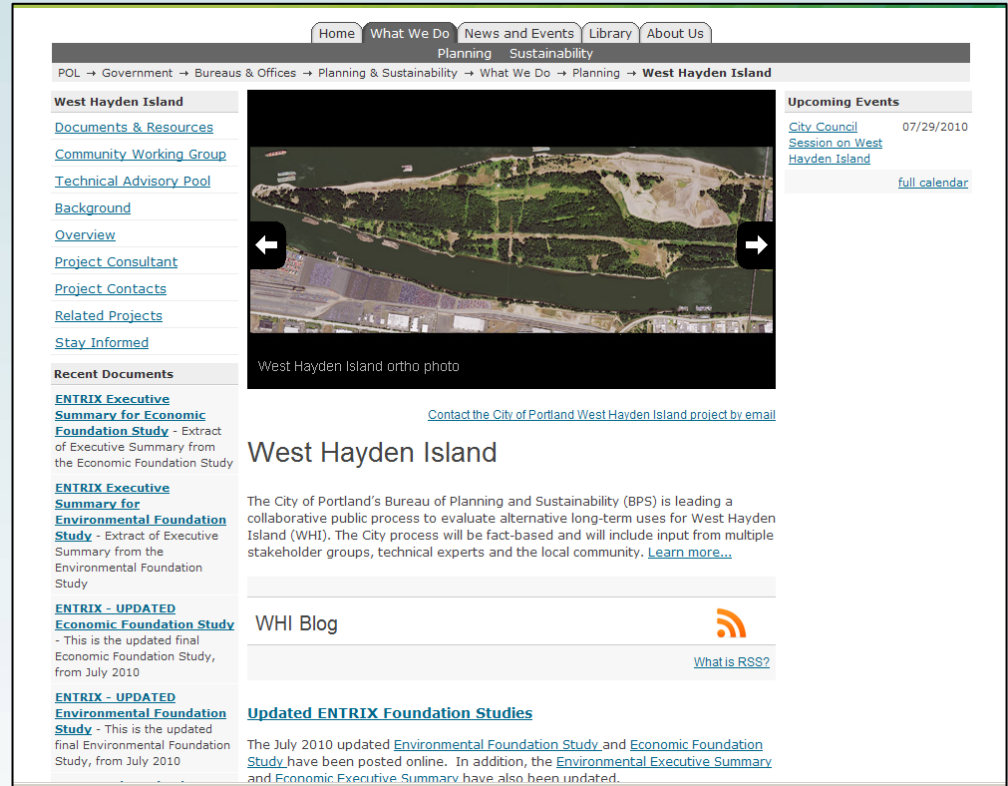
Home What We Do News and Events Library About Us

Planning Sustainability

POL → Government → Bureaus & Offices → Planning & Sustainability → What We Do → Planning → West Hayden Island

West Hayden Island

Documents & Resources

Community Working Group

Technical Advisory Pool

Background

Overview

Project Consultant

Project Contacts

Related Projects

Stay Informed

Recent Documents

ENTRIX Executive Summary for Economic Foundation Study - Extract of Executive Summary from the Economic Foundation Study

ENTRIX Executive Summary for Environmental Foundation Study - Extract of Executive Summary from the Environmental Foundation Study

ENTRIX - UPDATED Economic Foundation Study - This is the updated final Economic Foundation Study, from July 2010

ENTRIX - UPDATED Environmental Foundation Study - This is the updated final Environmental Foundation Study, from July 2010

West Hayden Island ortho photo

Contact the City of Portland West Hayden Island project by email

West Hayden Island

The City of Portland's Bureau of Planning and Sustainability (BPS) is leading a collaborative public process to evaluate alternative long-term uses for West Hayden Island (WHI). The City process will be fact-based and will include input from multiple stakeholder groups, technical experts and the local community. Learn more...

WHI Blog

What is RSS?

Updated ENTRIX Foundation Studies

The July 2010 updated Environmental Foundation Study and Economic Foundation Study have been posted online. In addition, the Environmental Executive Summary and Economic Executive Summary have also been updated.

Upcoming Events

City Council Session on West Hayden Island 07/29/2010

full calendar